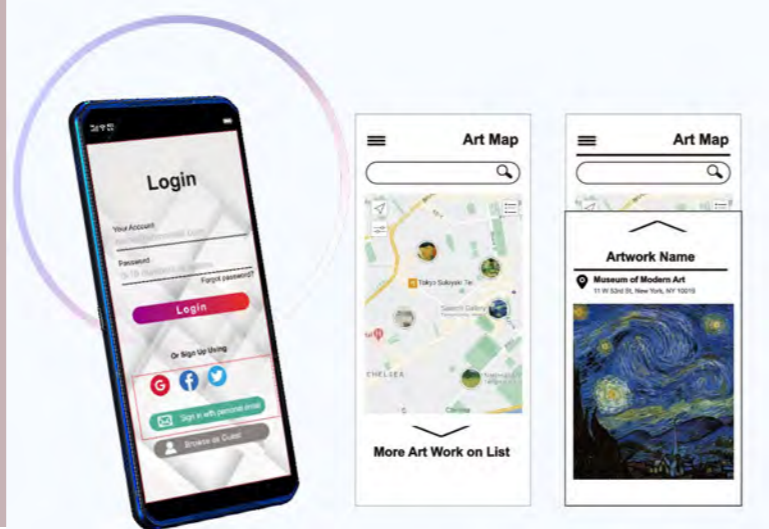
Login

Your Account

Password

Forgot password?

Login

Or Sign Up Using

Sign in with personal email

Browse as Guest

Art Map

Tokyo Sukiyaki Tei

Search Gallery

CHELSEA

More Art Work on List

Art Map

Artwork Name

Museum of Modern Art

11 W 53rd St, New York, NY 10019